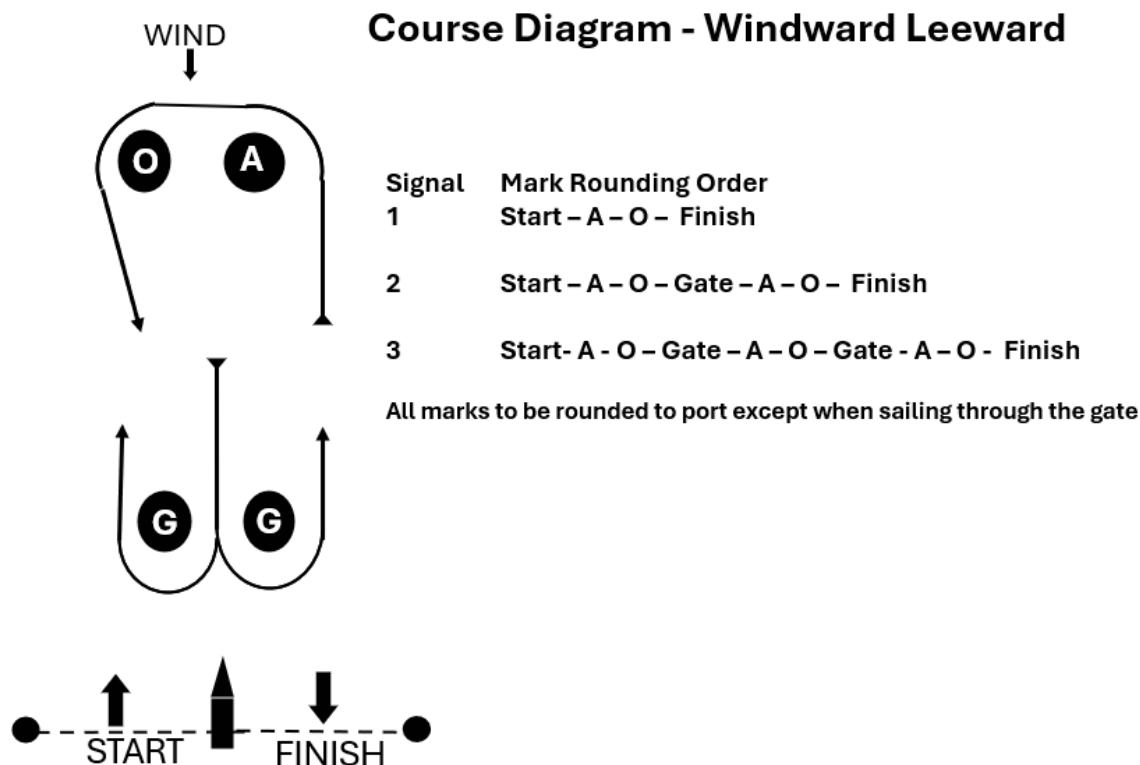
WIND

Course Diagram - Windward Leeward

O A

Signal Mark Rounding Order
1 Start – A – O – Finish

2 Start – A – O – Gate – A – O – Finish

3 Start- A - O – Gate – A – O – Gate - A – O - Finish

All marks to be rounded to port except when sailing through the gate

G G

START FINISH